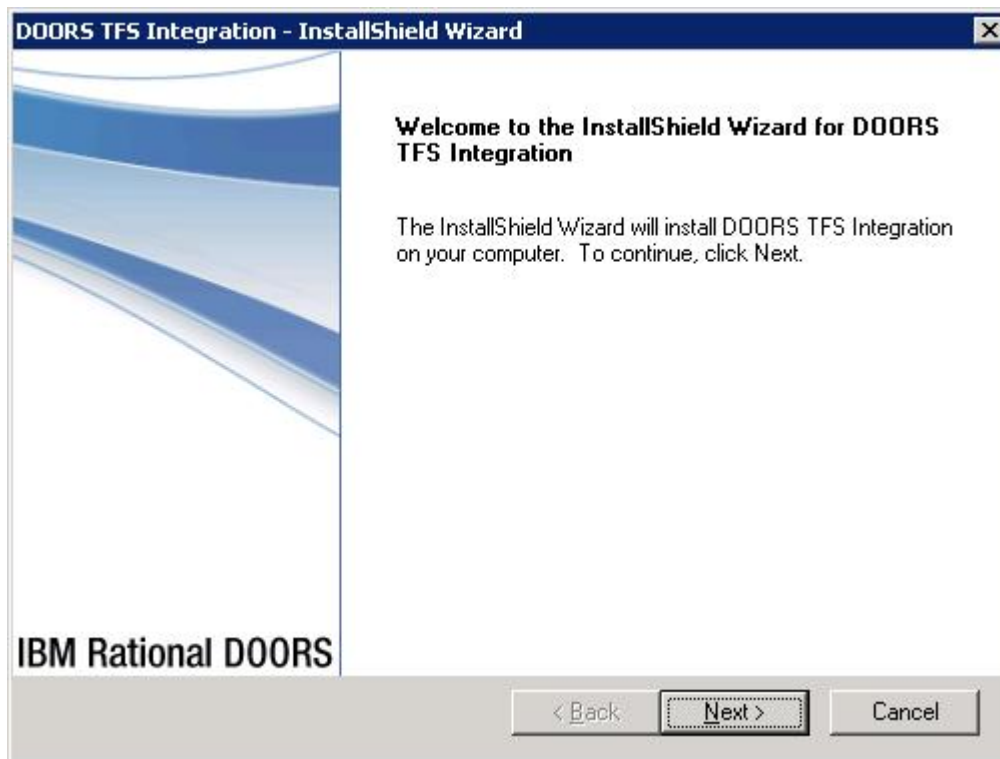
DOORS TFS Integration - InstallShield Wizard

Welcome to the InstallShield Wizard for DOORS TFS Integration

The InstallShield Wizard will install DOORS TFS Integration on your computer. To continue, click Next.

IBM Rational DOORS

< Back
Next >
Cancel